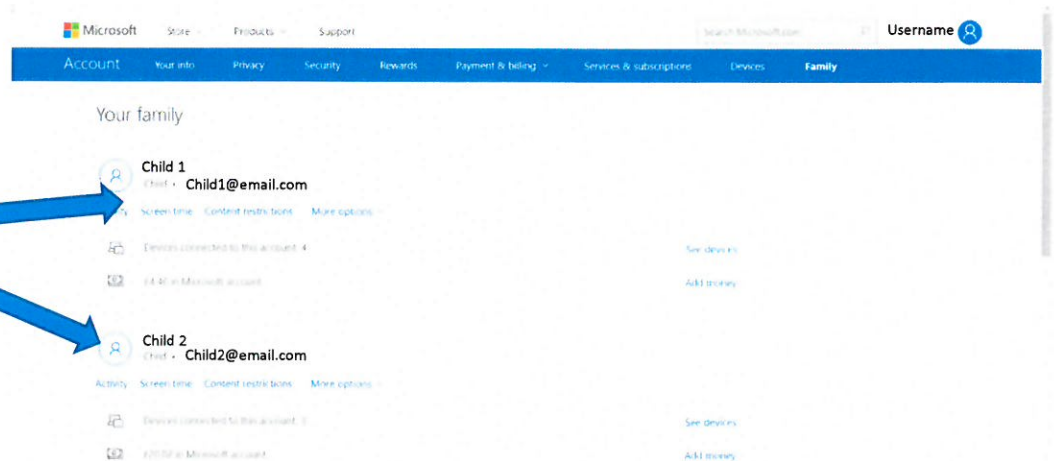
Microsoft Store Products Support

Search Microsoft.com

Username

Account Your info Privacy Security Rewards Payment & billing Services & subscriptions Devices Family

Your family

Child 1
Child · Child1@email.com

Activity Screen time Content restrictions More options

Devices connected to this account: 4

See devices

£4.40 in Microsoft account

Add money

Child 2
Child · Child2@email.com

Activity Screen time Content restrictions More options

Devices connected to this account: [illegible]

See devices

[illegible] in Microsoft account

Add money